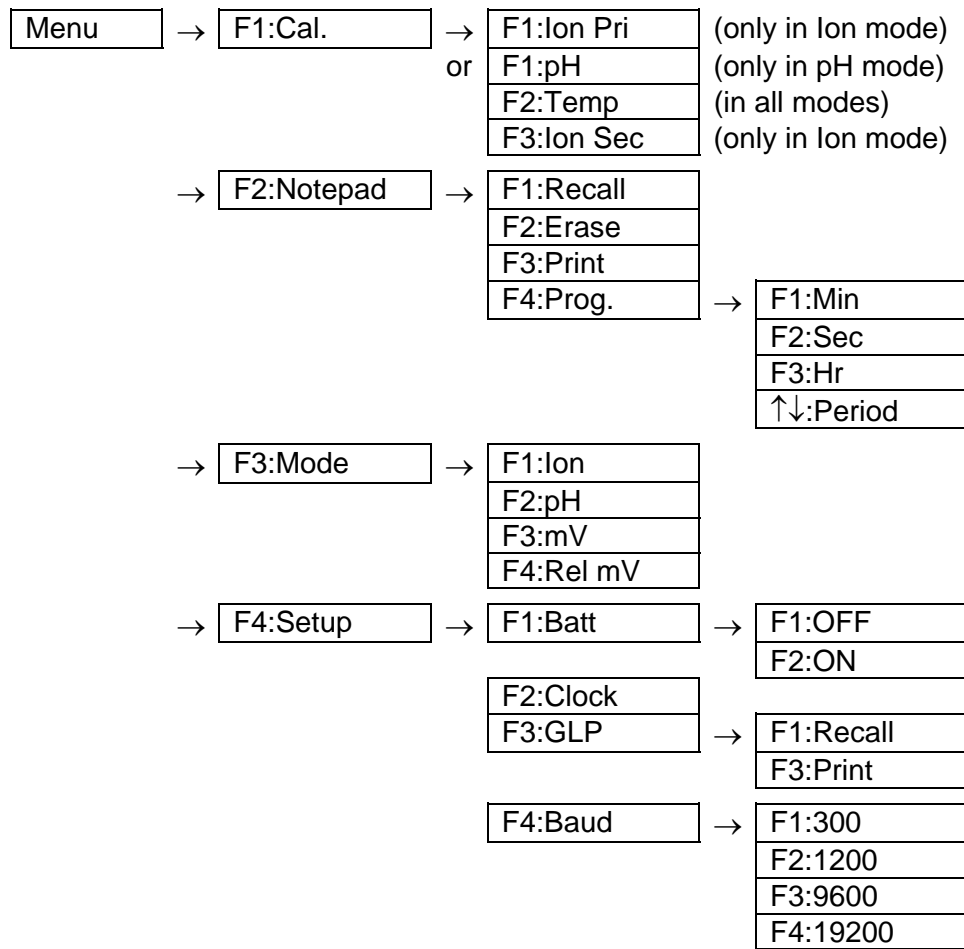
Menu → F1:Cal. → F1:Ion Pri (only in Ion mode)
or F1:pH (only in pH mode)
F2:Temp (in all modes)
F3:Ion Sec (only in Ion mode)

→ F2:Notepad → F1:Recall
F2:Erase
F3:Print
F4:Prog. → F1:Min
F2:Sec
F3:Hr
↑↓:Period

→ F3:Mode → F1:Ion
F2:pH
F3:mV
F4:Rel mV

→ F4:Setup → F1:Batt → F1:OFF
F2:ON
F2:Clock
F3:GLP → F1:Recall
F3:Print
F4:Baud → F1:300
F2:1200
F3:9600
F4:19200